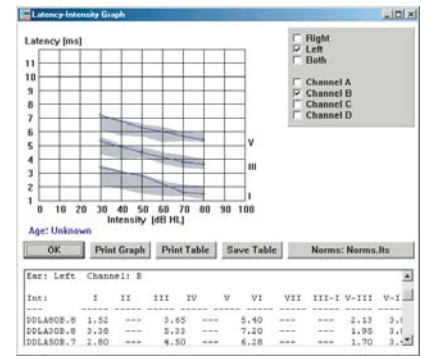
Latency-Intensity Graph

Latency [ms]

11
10
9
8
7
6
5
4
3
2
1

0 10 20 30 40 50 60 70 80 90 100
Intensity [dB HL]

V
III
I

Right
Left
Both

Channel A
Channel B
Channel C
Channel D

Age: Unknown

OK Print Graph Print Table Save Table Norms: Norms.lts

Ear: Left Channel: B

| Int: | I | II | III | IV | V | VI | VII | III-I | V-III | V-I |
|---|---|---|---|---|---|---|---|---|---|---|
| DDLA50B.8 | 1.52 | --- | 3.65 | --- | 5.40 | --- | --- | 2.13 | 3.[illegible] | |
| DDLA30B.8 | 3.38 | --- | 5.33 | --- | 7.20 | --- | --- | 1.95 | 3.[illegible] | |
| DDLA50B.7 | 2.80 | --- | 4.50 | --- | 6.28 | --- | --- | 1.70 | 3.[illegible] | |